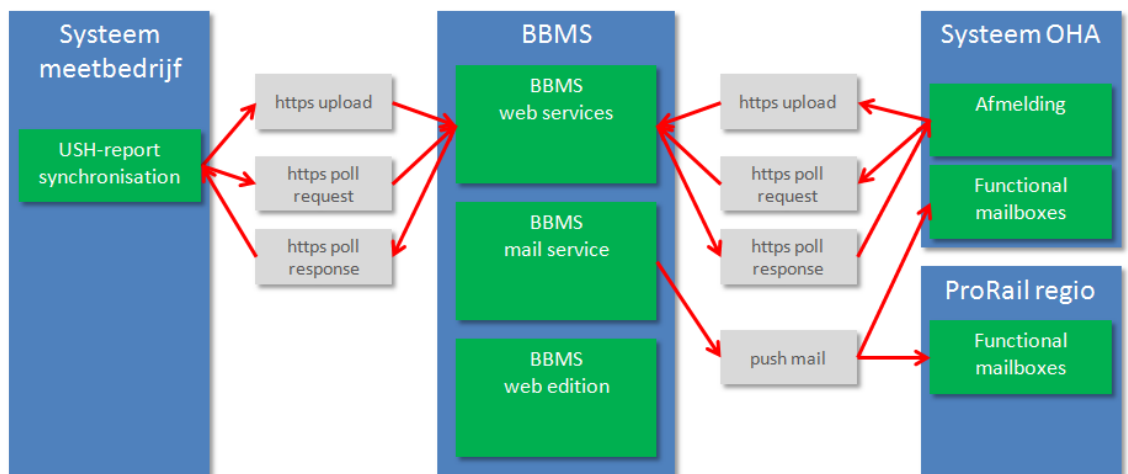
Systeem meetbedrijf

USH-report synchronisation

https upload

https poll request

https poll response

BBMS

BBMS web services

BBMS mail service

BBMS web edition

https upload

https poll request

https poll response

push mail

Systeem OHA

Afmelding

Functional mailboxes

ProRail regio

Functional mailboxes